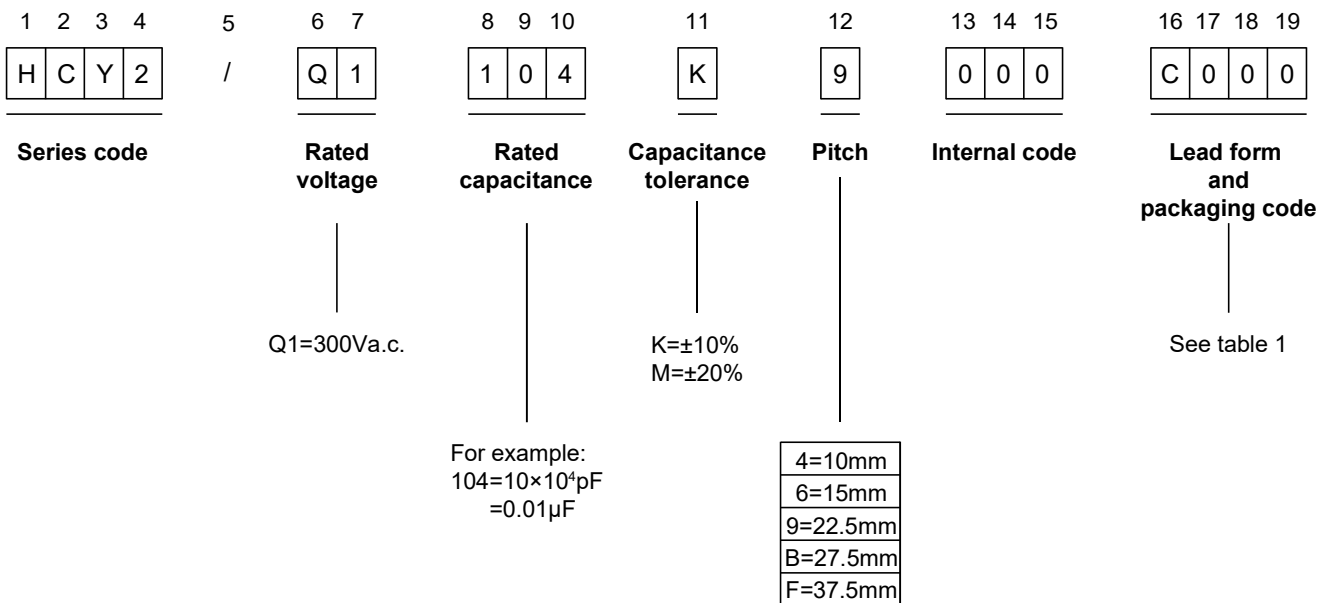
1 2 3 4 | 5 | 6 7 | 8 9 10 | 11 | 12 | 13 14 15 | 16 17 18 19
H C Y 2 | / | Q 1 | 1 0 4 | K | 9 | 0 0 0 | C 0 0 0

Series code

Rated voltage

Q1=300Va.c.

Rated capacitance

For example:
$104=10\times10^4$pF
=0.01μF

Capacitance tolerance

K=±10%
M=±20%

Pitch

| 4=10mm |
|---|
| 6=15mm |
| 9=22.5mm |
| B=27.5mm |
| F=37.5mm |

Internal code

Lead form and packaging code

See table 1